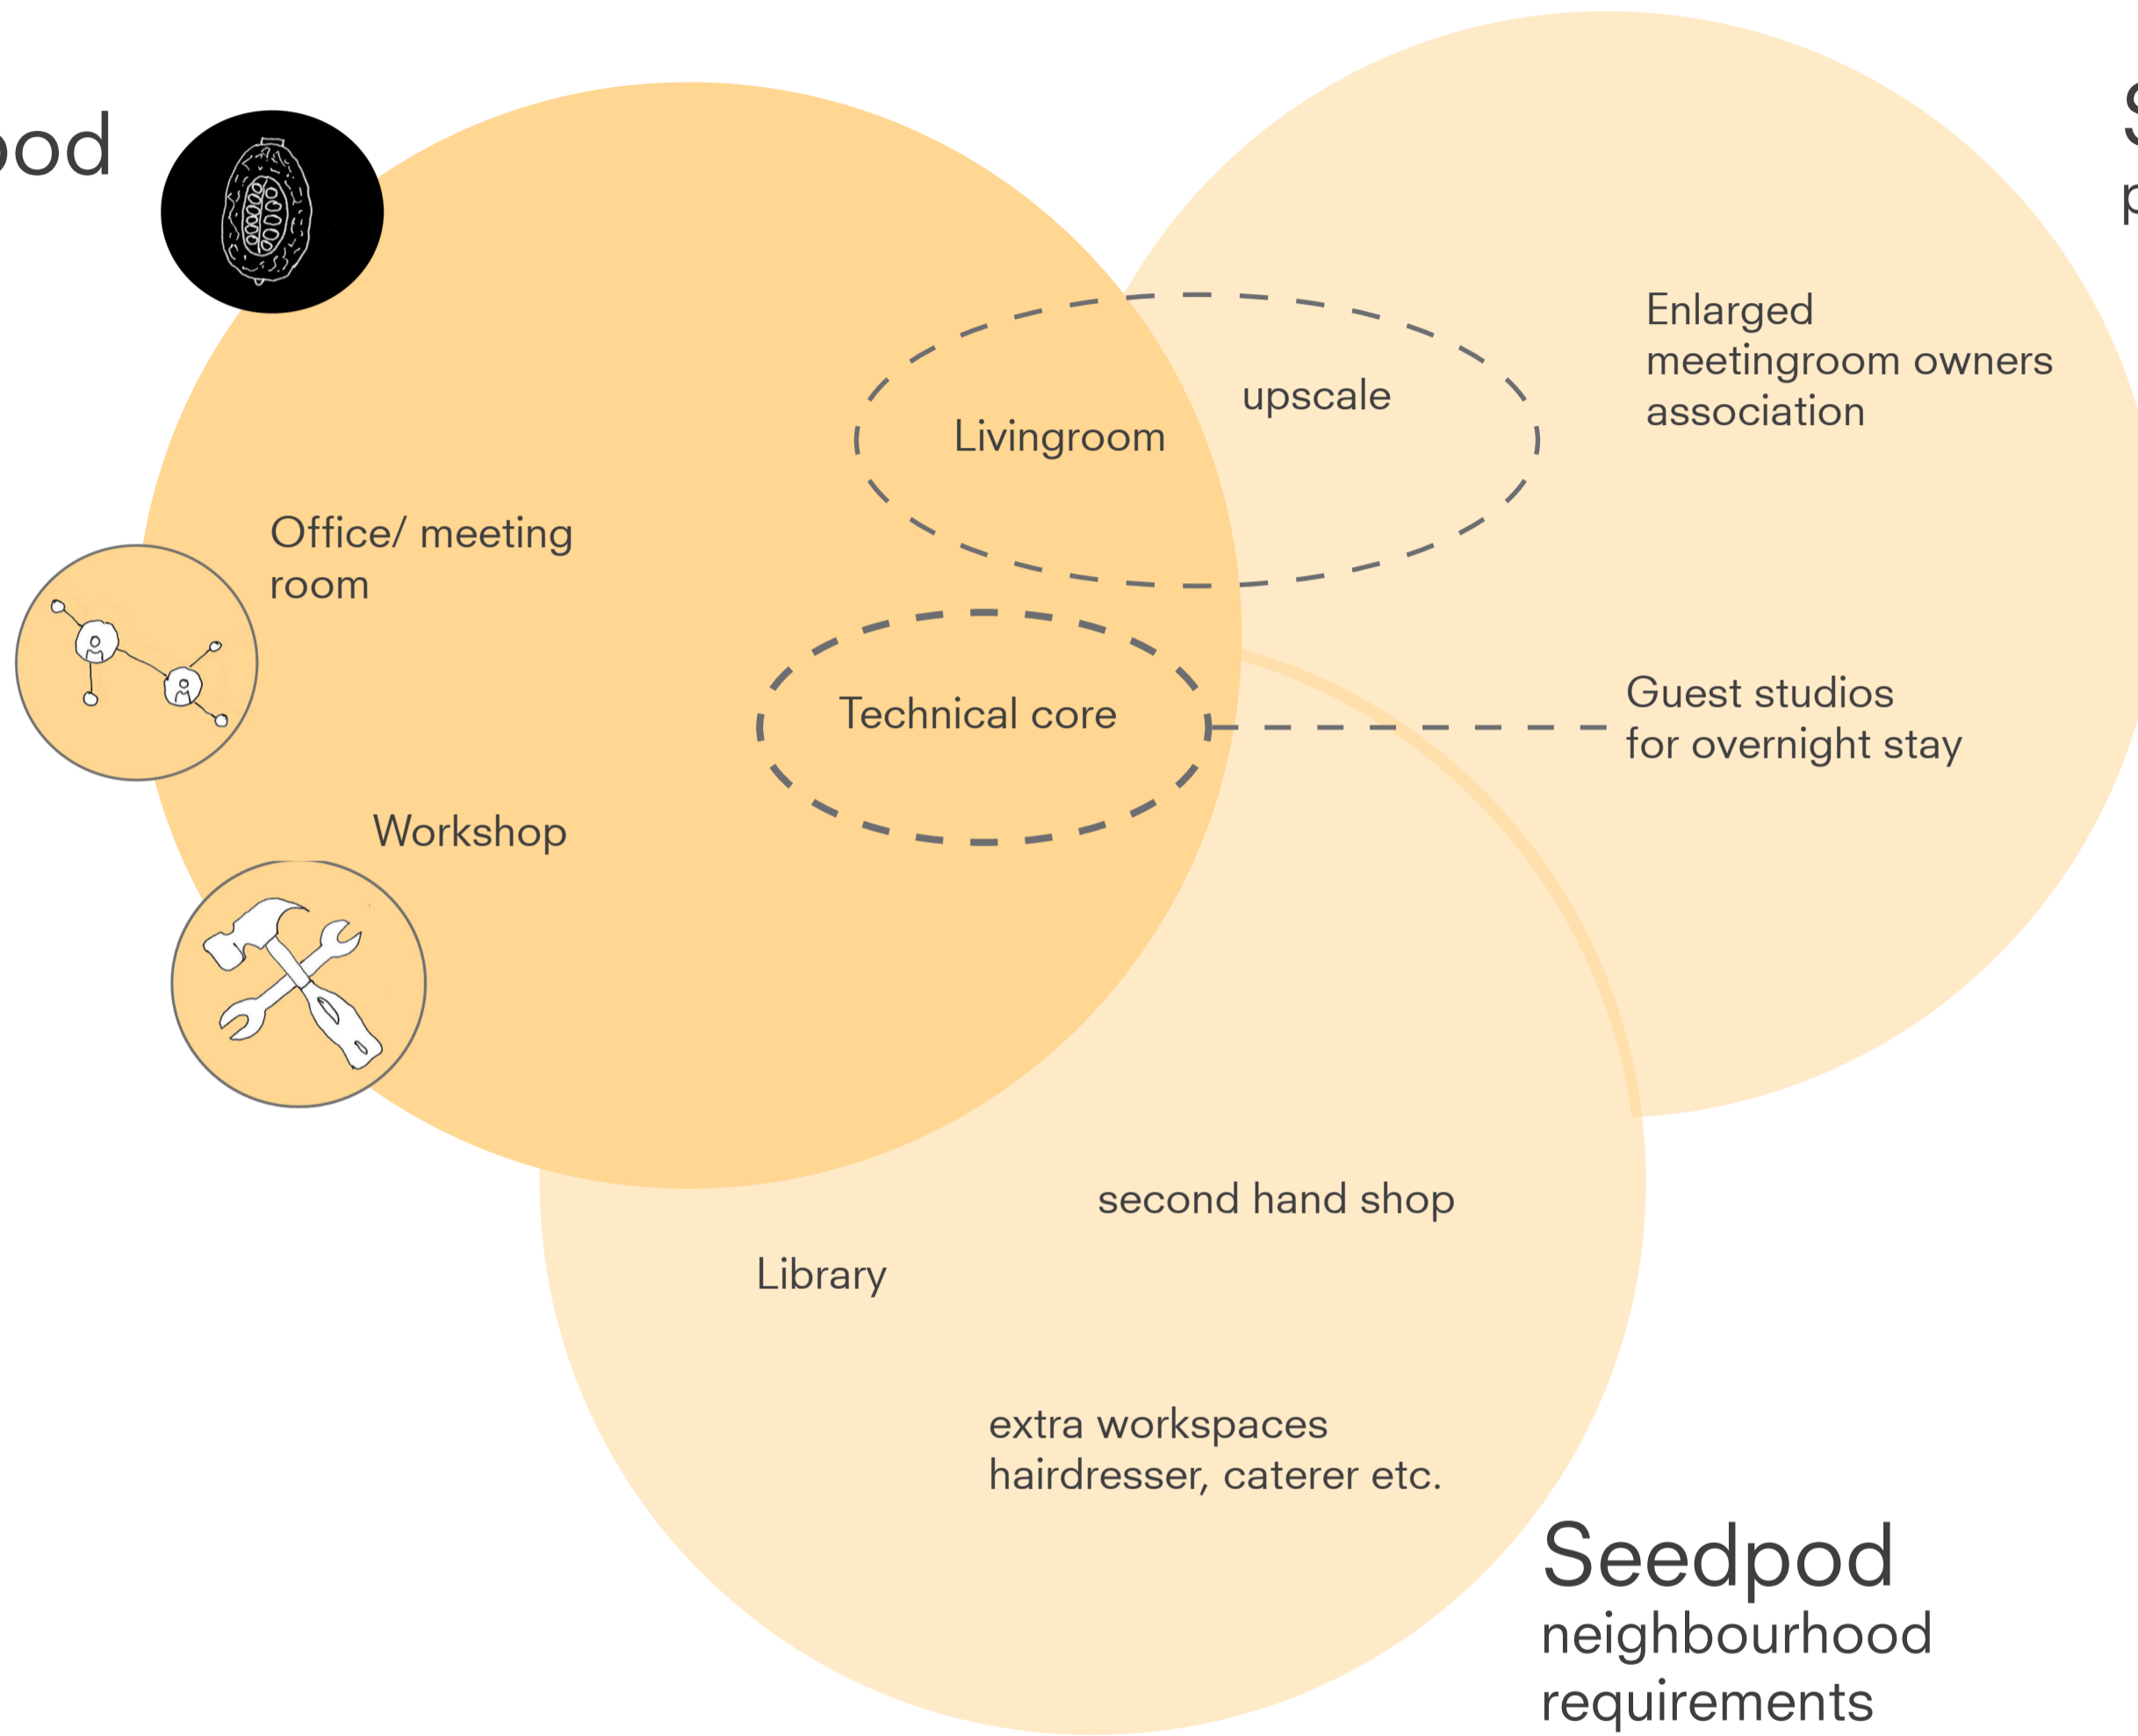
od

S
p

Enlarged meetingroom owners association

upscale

Livingroom

Office/ meeting room

Technical core

Guest studios for overnight stay

Workshop

second hand shop

Library

extra workspaces hairdresser, caterer etc.

Seedpod
neighbourhood requirements